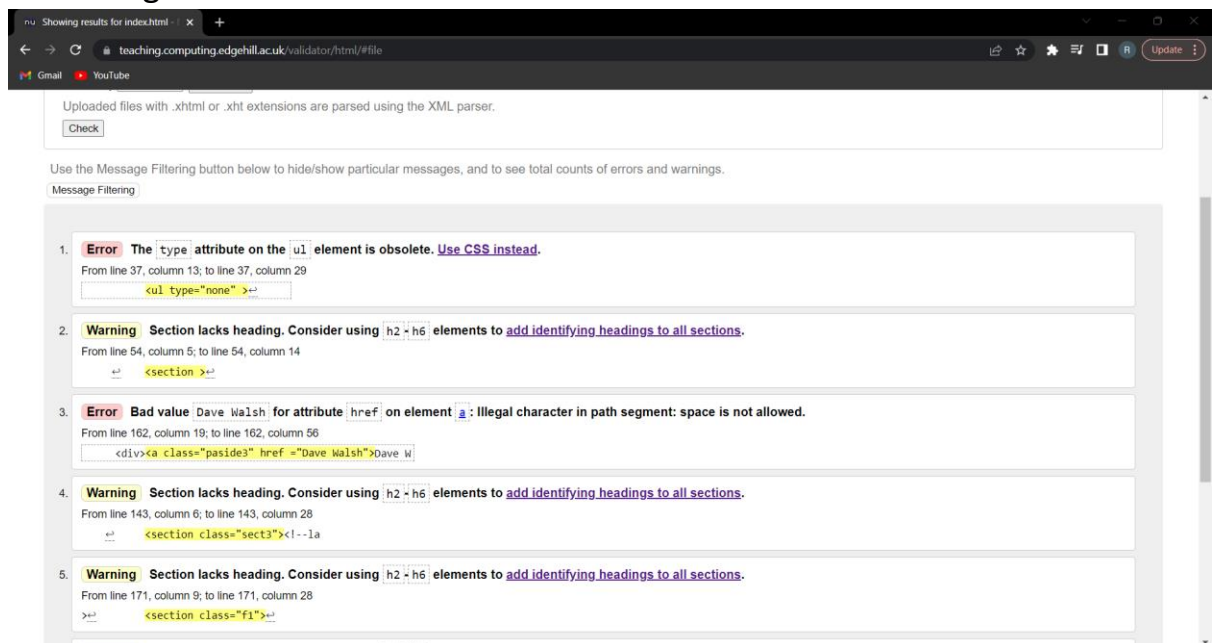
Showing results for index.html - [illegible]
teaching.computing.edgehill.ac.uk/validator/html/#file
Update
Gmail YouTube

Uploaded files with .xhtml or .xht extensions are parsed using the XML parser.
Check

Use the Message Filtering button below to hide/show particular messages, and to see total counts of errors and warnings.
Message Filtering

1. Error The type attribute on the ul element is obsolete. Use CSS instead.
From line 37, column 13; to line 37, column 29
<ul type="none" >↩

2. Warning Section lacks heading. Consider using h2-h6 elements to add identifying headings to all sections.
From line 54, column 5; to line 54, column 14
↩ <section >↩

3. Error Bad value Dave Walsh for attribute href on element a: Illegal character in path segment: space is not allowed.
From line 162, column 19; to line 162, column 56
<div><a class="paside3" href ="Dave Walsh">Dave W

4. Warning Section lacks heading. Consider using h2-h6 elements to add identifying headings to all sections.
From line 143, column 6; to line 143, column 28
↩ <section class="sect3"><!--la

5. Warning Section lacks heading. Consider using h2-h6 elements to add identifying headings to all sections.
From line 171, column 9; to line 171, column 28
>↩ <section class="f1">↩